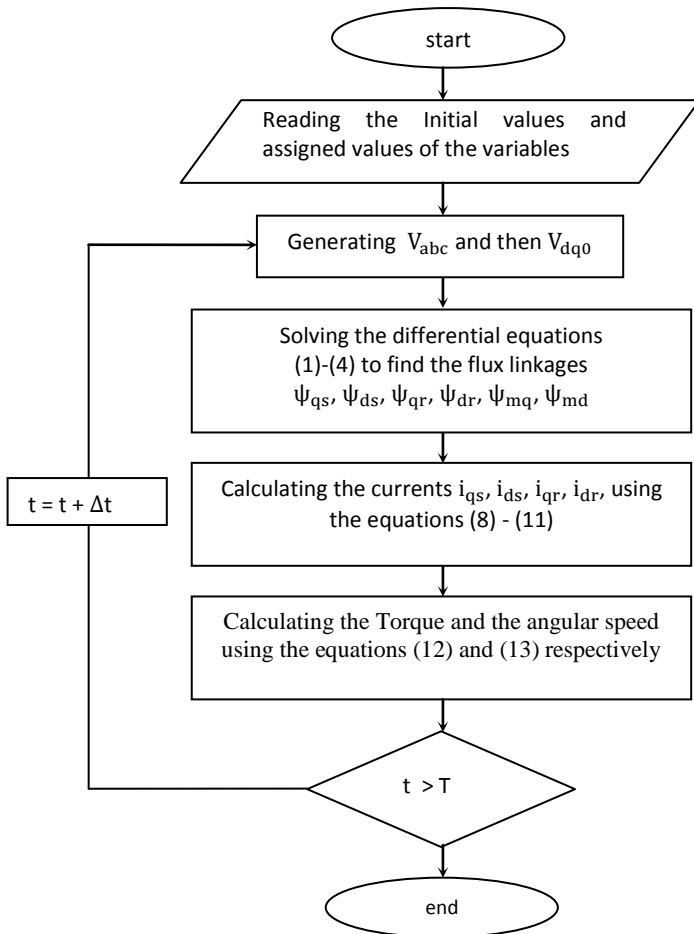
start

Reading the Initial values and assigned values of the variables

Generating $V_{abc}$ and then $V_{dq0}$

Solving the differential equations (1)-(4) to find the flux linkages $\psi_{qs}$, $\psi_{ds}$, $\psi_{qr}$, $\psi_{dr}$, $\psi_{mq}$, $\psi_{md}$

t = t + Δt

Calculating the currents $i_{qs}$, $i_{ds}$, $i_{qr}$, $i_{dr}$, using the equations (8) - (11)

Calculating the Torque and the angular speed using the equations (12) and (13) respectively

t > T

end